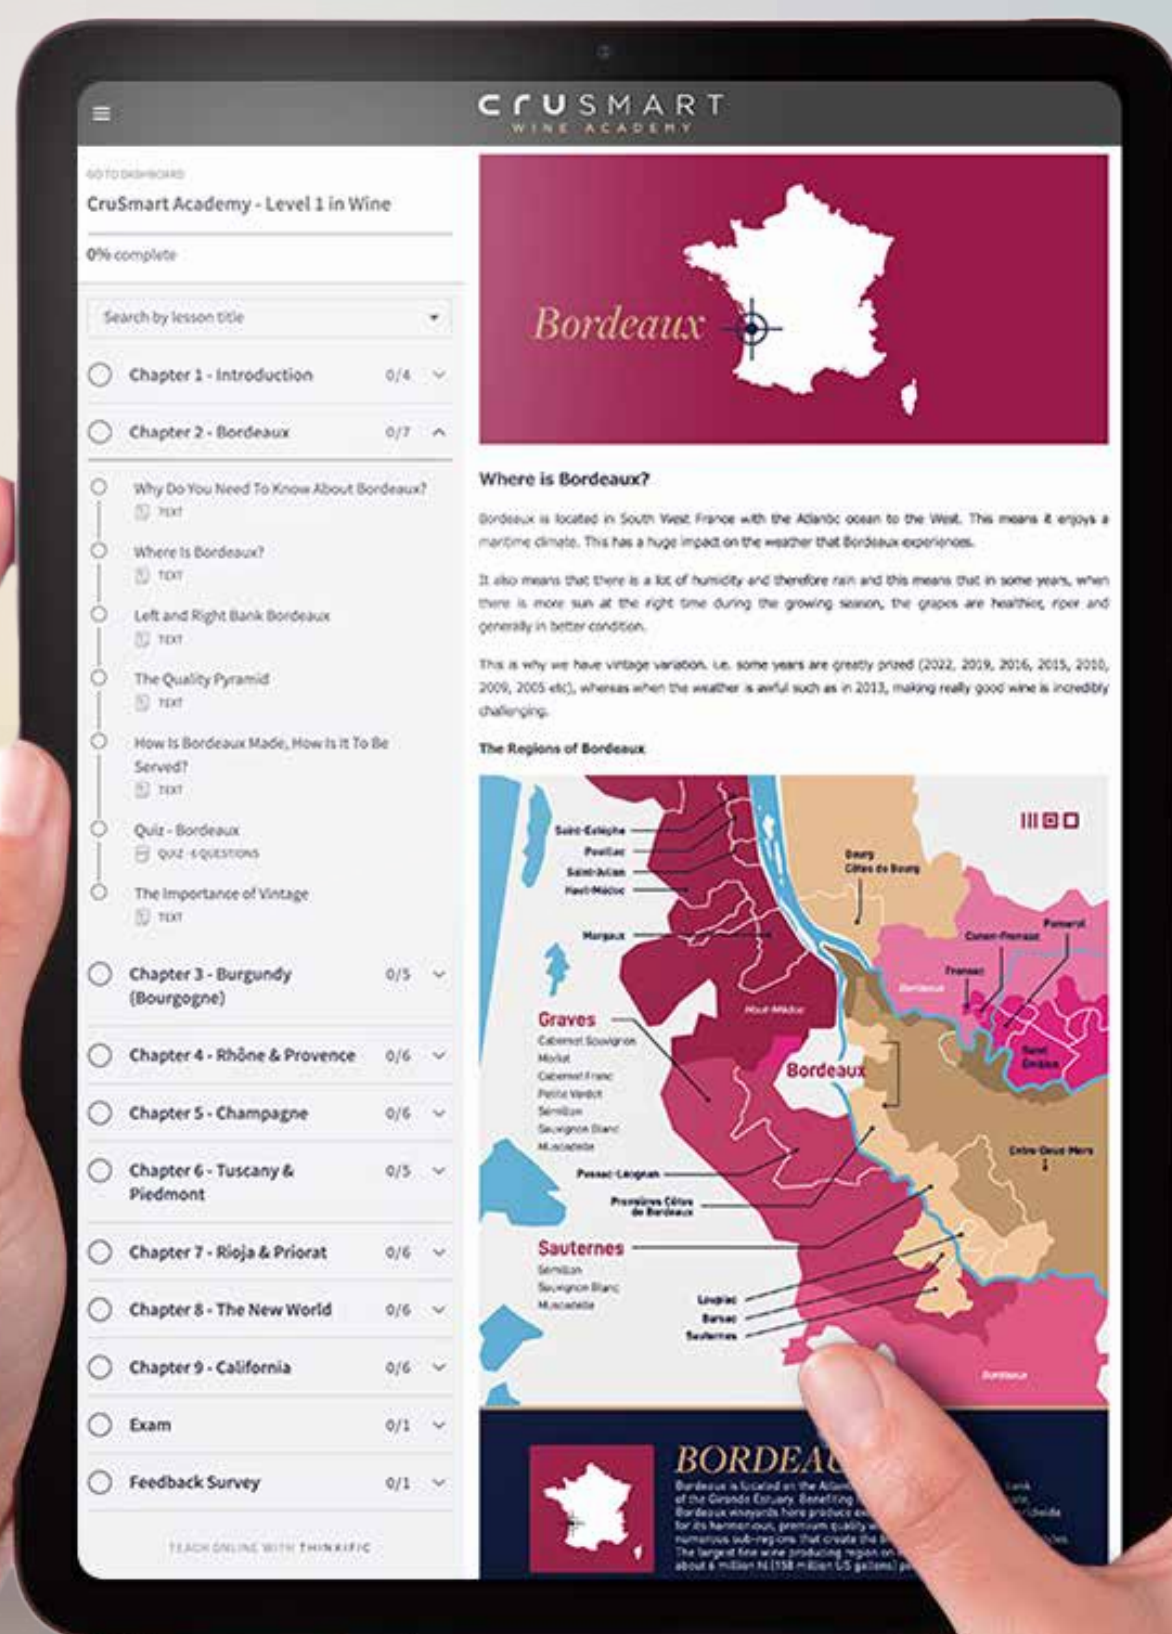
CruSMART
WINE ACADEMY

GO TO DASHBOARD
CruSmart Academy - Level 1 in Wine

0% complete

Search by lesson title

Chapter 1 - Introduction 0/4

Chapter 2 - Bordeaux 0/7

Why Do You Need To Know About Bordeaux?
TEXT

Where Is Bordeaux?
TEXT

Left and Right Bank Bordeaux
TEXT

The Quality Pyramid
TEXT

How Is Bordeaux Made, How Is It To Be Served?
TEXT

Quiz - Bordeaux
QUIZ · 6 QUESTIONS

The Importance of Vintage
TEXT

Chapter 3 - Burgundy (Bourgogne) 0/5

Chapter 4 - Rhône & Provence 0/6

Chapter 5 - Champagne 0/6

Chapter 6 - Tuscany & Piedmont 0/5

Chapter 7 - Rioja & Priorat 0/6

Chapter 8 - The New World 0/6

Chapter 9 - California 0/6

Exam 0/1

Feedback Survey 0/1

TEACH ONLINE WITH THINKIFIC

Bordeaux

Where is Bordeaux?

Bordeaux is located in South West France with the Atlantic ocean to the West. This means it enjoys a maritime climate. This has a huge impact on the weather that Bordeaux experiences.

It also means that there is a lot of humidity and therefore rain and this means that in some years, when there is more sun at the right time during the growing season, the grapes are healthier, riper and generally in better condition.

This is why we have vintage variation. i.e. some years are greatly prized (2022, 2019, 2016, 2015, 2010, 2009, 2005 etc), whereas when the weather is awful such as in 2013, making really good wine is incredibly challenging.

The Regions of Bordeaux

Saint-Estèphe
Pauillac
Saint-Julien
Haut-Médoc
Margaux
Bourg Côtes de Bourg
Canon-Fronsac
Pomerol
Fronsac
Bordeaux
Haut-Médoc
Graves
Cabernet Sauvignon
Merlot
Cabernet Franc
Petite Verdot
Sémillon
Sauvignon Blanc
Muscadelle
Bordeaux
Saint Émilion
Entre-Deux-Mers
Pessac-Léognan
Premières Côtes de Bordeaux
Sauternes
Sémillon
Sauvignon Blanc
Muscadelle
Loupiac
Barsac
Sauternes
Bordeaux

BORDEA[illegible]
Bordeaux is located on the Atlan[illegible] of the Gironde Estuary. Benefiting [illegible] Bordeaux vineyards here produce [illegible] for its harmonious, premium quality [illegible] numerous sub-regions that create th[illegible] The largest fine wine producing region on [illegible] about 6 million hl (158 million US gallons) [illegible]